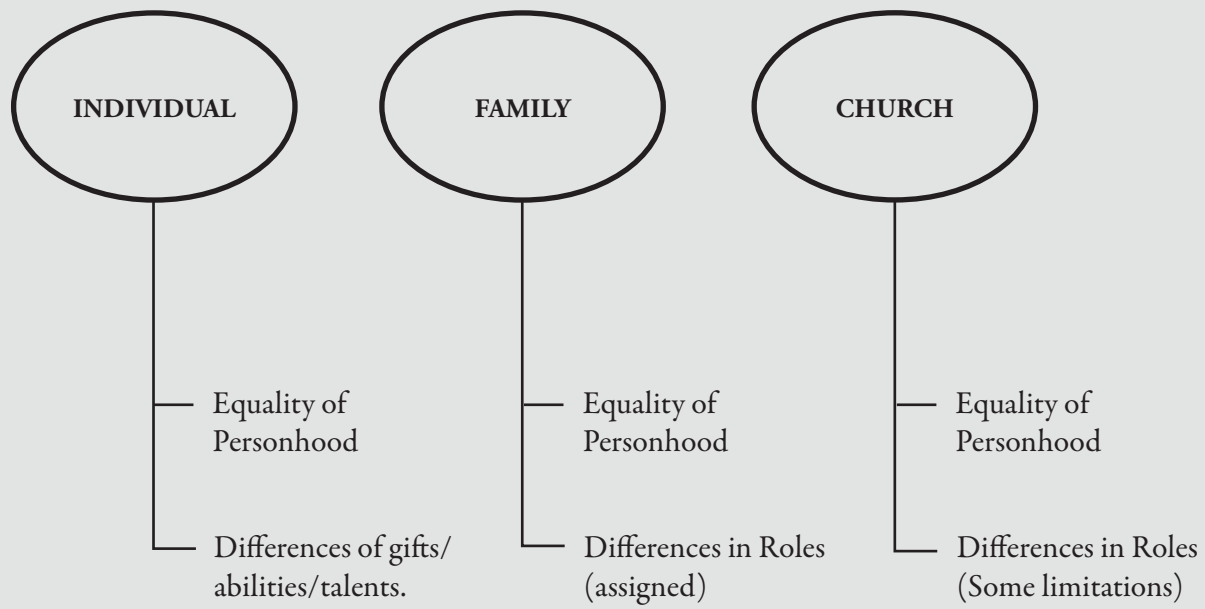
INDIVIDUAL

Equality of Personhood

Differences of gifts/abilities/talents.

FAMILY

Equality of Personhood

Differences in Roles (assigned)

CHURCH

Equality of Personhood

Differences in Roles (Some limitations)